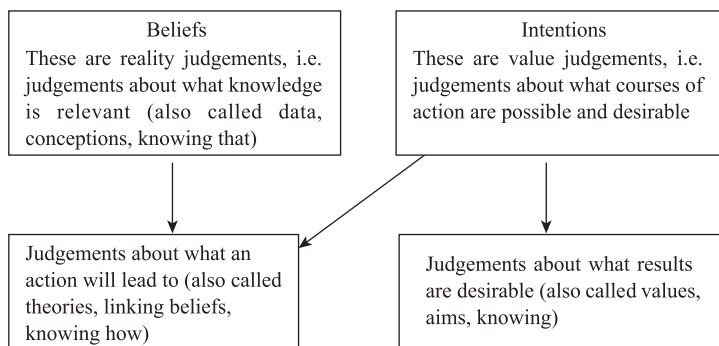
Beliefs
These are reality judgements, i.e. judgements about what knowledge is relevant (also called data, conceptions, knowing that)

Intentions
These are value judgements, i.e. judgements about what courses of action are possible and desirable

Judgements about what an action will lead to (also called theories, linking beliefs, knowing how)

Judgements about what results are desirable (also called values, aims, knowing)